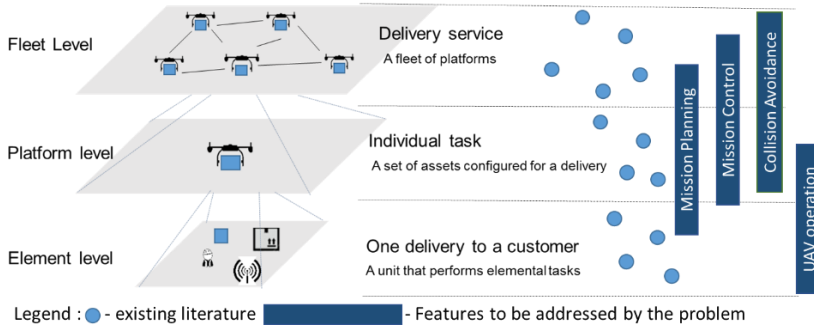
Fleet Level

Platform level

Element level

Delivery service

A fleet of platforms

Individual task

A set of assets configured for a delivery

One delivery to a customer

A unit that performs elemental tasks

Mission Planning

Mission Control

Collision Avoidance

UAV operation

Legend : - existing literature - Features to be addressed by the problem